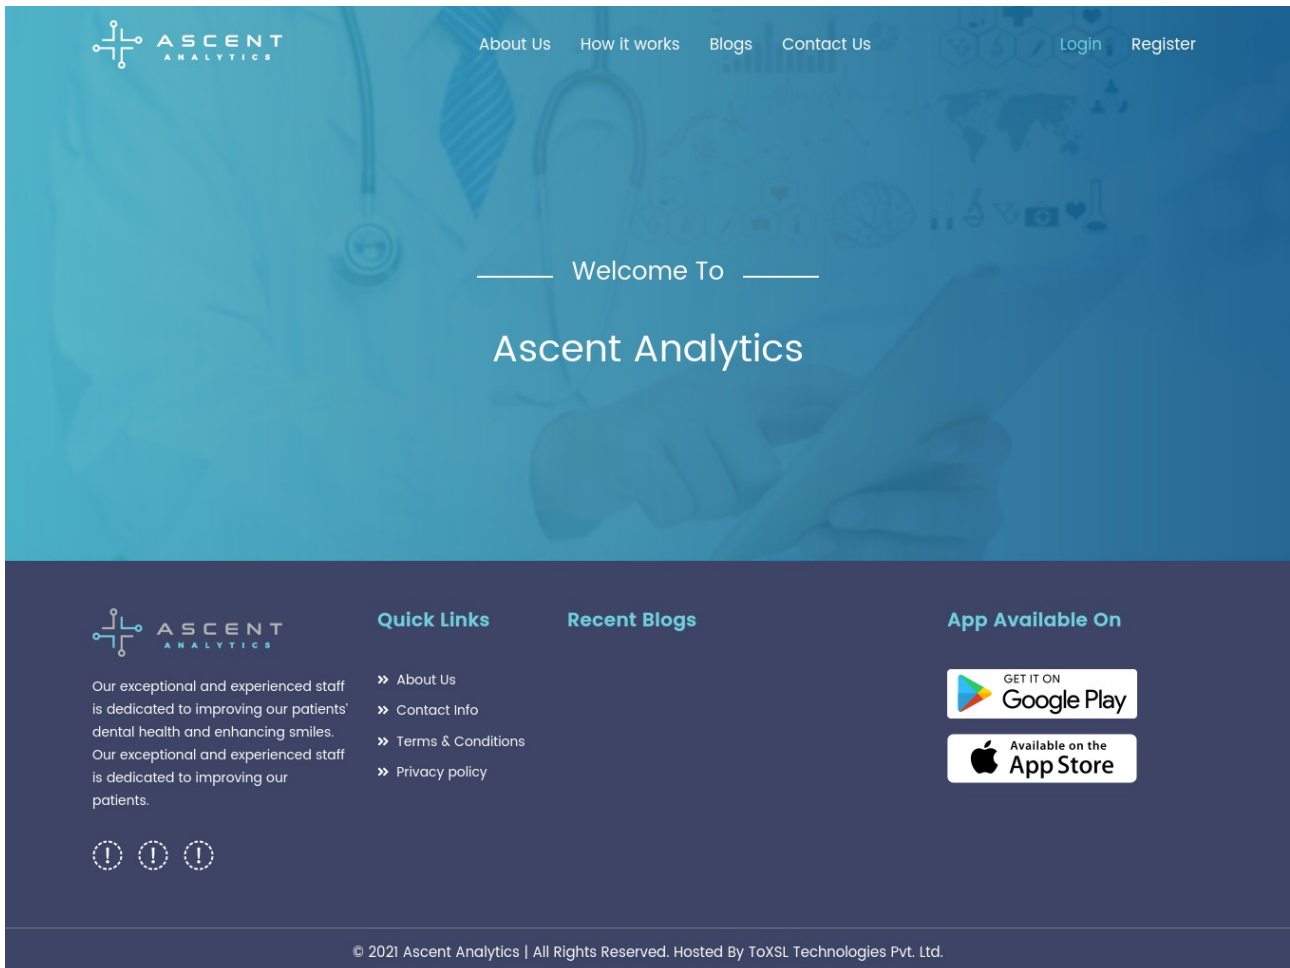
ASCENT ANALYTICS

About Us How it works Blogs Contact Us Login Register

Welcome To

Ascent Analytics

ASCENT ANALYTICS

Our exceptional and experienced staff is dedicated to improving our patients' dental health and enhancing smiles. Our exceptional and experienced staff is dedicated to improving our patients.

Quick Links

» About Us
» Contact Info
» Terms & Conditions
» Privacy policy

Recent Blogs

App Available On

GET IT ON Google Play

Available on the App Store

© 2021 Ascent Analytics | All Rights Reserved. Hosted By ToXSL Technologies Pvt. Ltd.